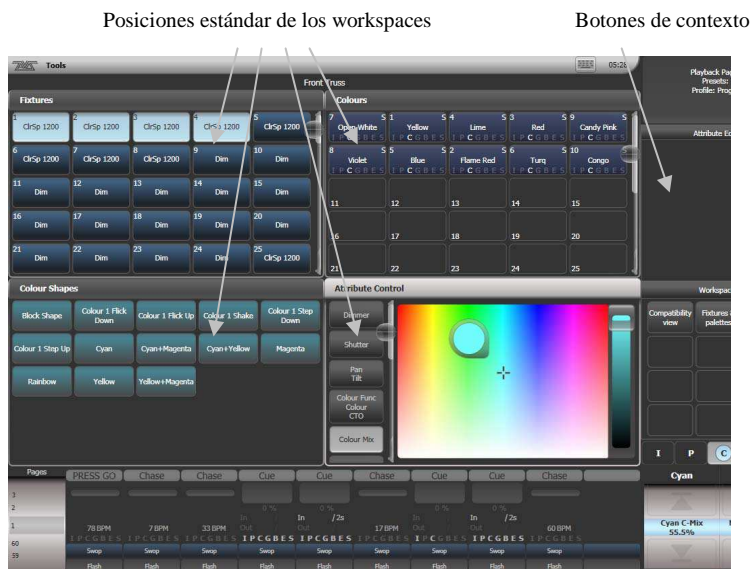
Posiciones estándar de los workspaces

Botones de contexto

Tools

05:26

Front Truss

Playback Pa
Presets:
Profile: Prog

Fixtures

| 1 ClrSp 1200 | 2 ClrSp 1200 | 3 ClrSp 1200 | 4 ClrSp 1200 | 5 ClrSp 1200 |
|---|---|---|---|---|
| 6 ClrSp 1200 | 7 ClrSp 1200 | 8 ClrSp 1200 | 9 Dim | 10 Dim |
| 11 Dim | 12 Dim | 13 Dim | 14 Dim | 15 Dim |
| 16 Dim | 17 Dim | 18 Dim | 19 Dim | 20 Dim |
| 21 Dim | 22 Dim | 23 Dim | 24 Dim | 25 ClrSp 1200 |

Colours

| 7 Open White | 1 Yellow | 4 Lime | 3 Red | 9 Candy Pink |
|---|---|---|---|---|
| 8 Violet | 5 Blue | 2 Flame Red | 6 Turq | 10 Congo |
| 11 | 12 | 13 | 14 | 15 |
| 16 | 17 | 18 | 19 | 20 |
| 21 | 22 | 23 | 24 | 25 |

Attribute Ed

Colour Shapes

| Block Shape | Colour 1 Flick Down | Colour 1 Flick Up | Colour 1 Shake | Colour 1 Step Down |
|---|---|---|---|---|
| Colour 1 Step Up | Cyan | Cyan+Magenta | Cyan+Yellow | Magenta |
| Rainbow | Yellow | Yellow+Magenta | | |

Attribute Control

Dimmer
Shutter
Pan Tilt
Colour Func Colour CTO
Colour Mix

Workspac
Compatibility view
Fixtures palettes

I P C

Pages

PRESS GO Chase Chase Cue Cue Chase Cue Cue Chase

78 BPM 7 BPM 33 BPM In Out 0 % In /2s 0 % 17 BPM In Out 0 % In /2s 60 BPM

IPCGBES

Swop Flash

Cyan
Cyan C-Mix 55.5%